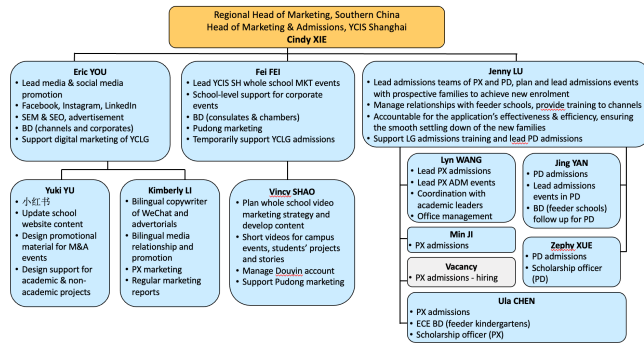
Regional Head of Marketing, Southern China
Head of Marketing & Admissions, YCIS Shanghai
Cindy XIE

Eric YOU
- Lead media & social media promotion
- Facebook, Instagram, LinkedIn
- SEM & SEO, advertisement
- BD (channels and corporates)
- Support digital marketing of YCLG

Fei FEI
- Lead YCIS SH whole school MKT events
- School-level support for corporate events
- BD (consulates & chambers)
- Pudong marketing
- Temporarily support YCLG admissions

Jenny LU
- Lead admissions teams of PX and PD, plan and lead admissions events with prospective families to achieve new enrolment
- Manage relationships with feeder schools, provide training to channels
- Accountable for the application's effectiveness & efficiency, ensuring the smooth settling down of the new families
- Support LG admissions training and lead PD admissions

Yuki YU
- 小红书
- Update school website content
- Design promotional material for M&A events
- Design support for academic & non-academic projects

Kimberly LI
- Bilingual copywriter of WeChat and advertorials
- Bilingual media relationship and promotion
- PX marketing
- Regular marketing reports

Vincy SHAO
- Plan whole school video marketing strategy and develop content
- Short videos for campus events, students' projects and stories
- Manage Douyin account
- Support Pudong marketing

Lyn WANG
- Lead PX admissions
- Lead PX ADM events
- Coordination with academic leaders
- Office management

Jing YAN
- PD admissions
- Lead admissions events in PD
- BD (feeder schools) follow up for PD

Min JI
- PX admissions

Zephy XUE
- PD admissions
- Scholarship officer (PD)

Vacancy
- PX admissions - hiring

Ula CHEN
- PX admissions
- ECE BD (feeder kindergartens)
- Scholarship officer (PX)